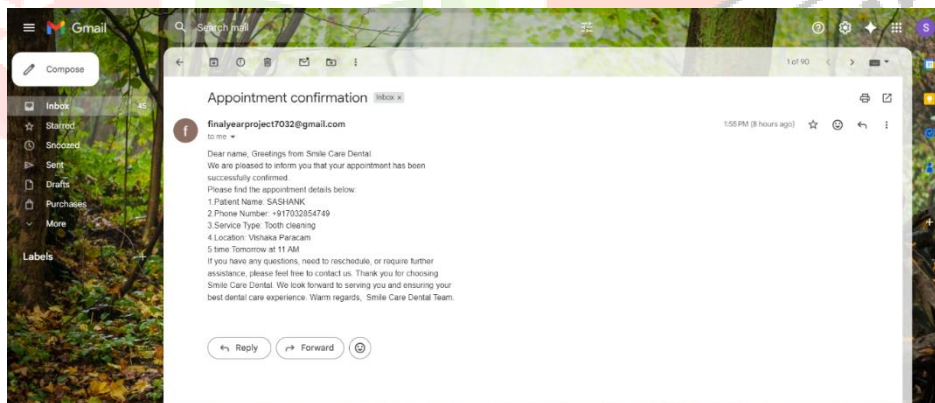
Gmail

Search mail

Compose

Inbox 45
Starred
Snoozed
Sent
Drafts
Purchases
More

Labels

1 of 90

Appointment confirmation Inbox ×

finalyearproject7032@gmail.com
to me

1:55 PM (8 hours ago)

Dear name, Greetings from Smile Care Dental.
We are pleased to inform you that your appointment has been successfully confirmed.
Please find the appointment details below.
1.Patient Name: SASHANK
2.Phone Number: +917032854749
3.Service Type: Tooth cleaning
4.Location: Vishaka Paracam
5.time Tomorrow at 11 AM
If you have any questions, need to reschedule, or require further assistance, please feel free to contact us. Thank you for choosing Smile Care Dental. We look forward to serving you and ensuring your best dental care experience. Warm regards, Smile Care Dental Team.

Reply
Forward